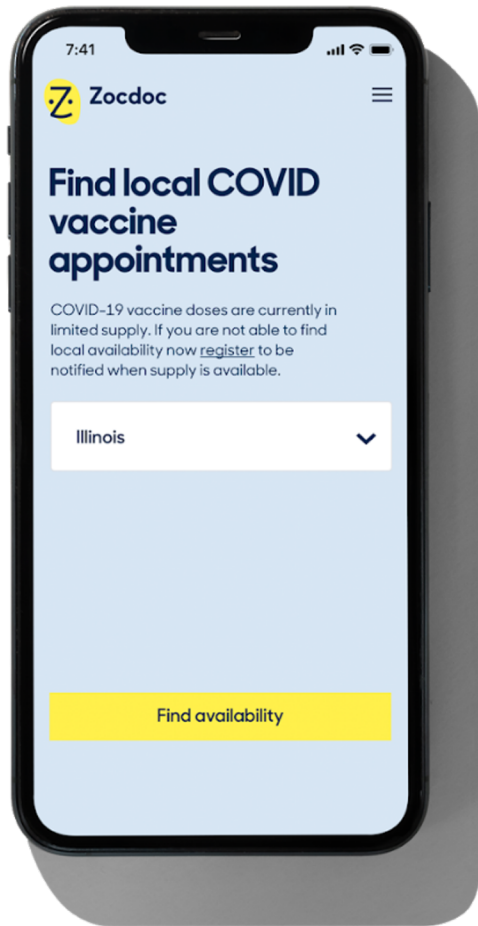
7:41

Z Zocdoc

Find local COVID vaccine appointments

COVID-19 vaccine doses are currently in limited supply. If you are not able to find local availability now register to be notified when supply is available.

Illinois

Find availability